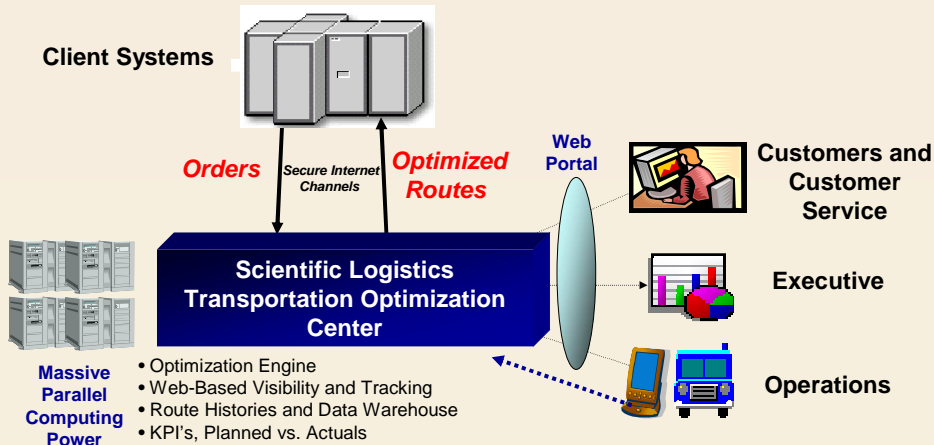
Client Systems

Orders

Secure Internet Channels

Optimized Routes

Web Portal

Customers and Customer Service

Scientific Logistics Transportation Optimization Center

Executive

Massive Parallel Computing Power

• Optimization Engine
• Web-Based Visibility and Tracking
• Route Histories and Data Warehouse
• KPI's, Planned vs. Actuals

Operations